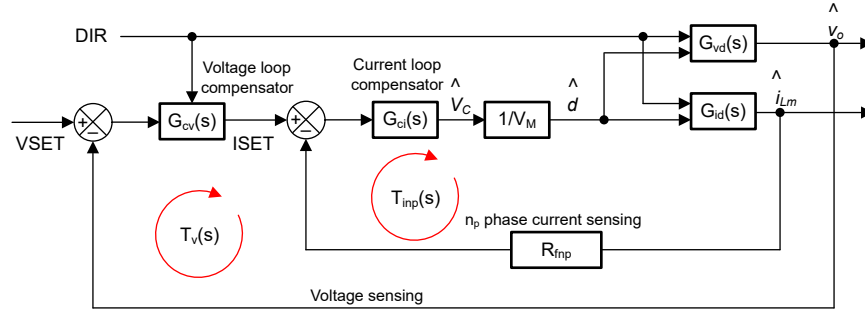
DIR

Voltage loop compensator

Current loop compensator

$\hat{V}_C$

$\hat{d}$

$\hat{v}_o$

$\hat{i}_{Lm}$

VSET

+

−

$G_{cv}(s)$

ISET

+

−

$G_{ci}(s)$

$1/V_M$

$G_{vd}(s)$

$G_{id}(s)$

$T_{inp}(s)$

$T_v(s)$

$n_p$ phase current sensing

$R_{fnp}$

Voltage sensing